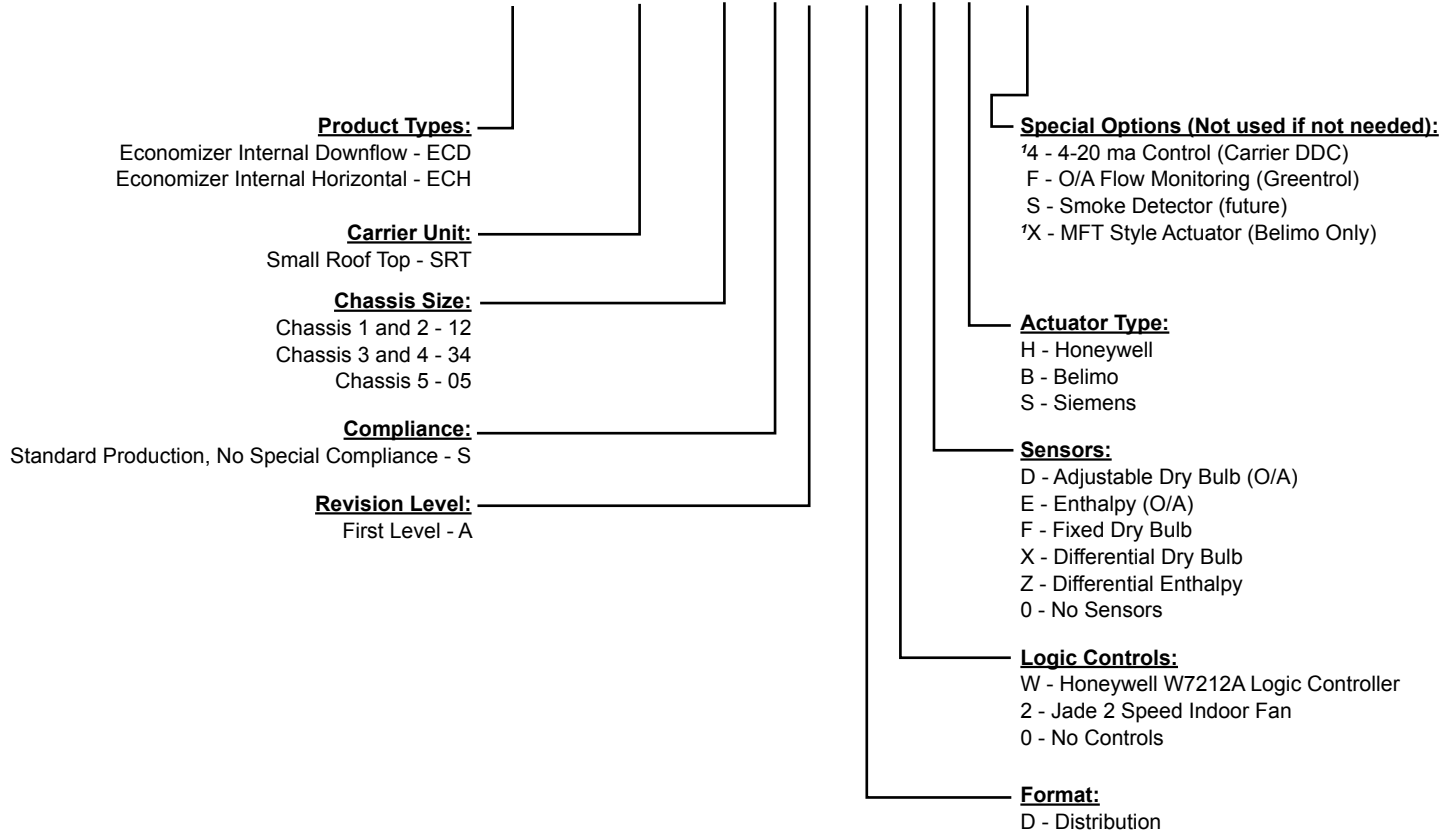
Product Types:
Economizer Internal Downflow - ECD
Economizer Internal Horizontal - ECH

Carrier Unit:
Small Roof Top - SRT

Chassis Size:
Chassis 1 and 2 - 12
Chassis 3 and 4 - 34
Chassis 5 - 05

Compliance:
Standard Production, No Special Compliance - S

Revision Level:
First Level - A

Special Options (Not used if not needed):
$^1$4 - 4-20 ma Control (Carrier DDC)
F - O/A Flow Monitoring (Greentrol)
S - Smoke Detector (future)
$^1$X - MFT Style Actuator (Belimo Only)

Actuator Type:
H - Honeywell
B - Belimo
S - Siemens

Sensors:
D - Adjustable Dry Bulb (O/A)
E - Enthalpy (O/A)
F - Fixed Dry Bulb
X - Differential Dry Bulb
Z - Differential Enthalpy
0 - No Sensors

Logic Controls:
W - Honeywell W7212A Logic Controller
2 - Jade 2 Speed Indoor Fan
0 - No Controls

Format:
D - Distribution